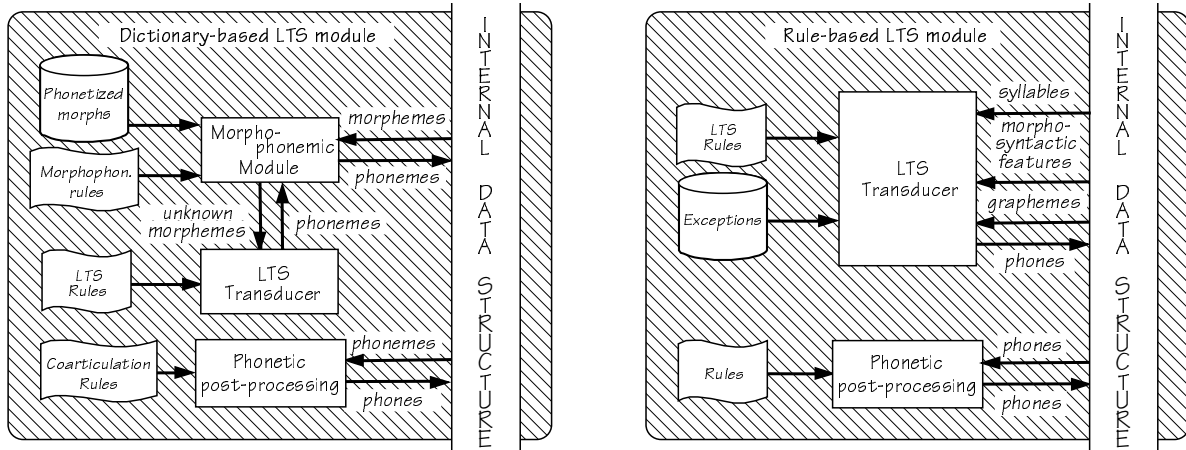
Dictionary-based LTS module

Phonetized morphs

Morphophon. rules

Morpho-phonemic Module

morphemes

phonemes

unknown morphemes

phonemes

LTS Rules

LTS Transducer

Coarticulation Rules

Phonetic post-processing

phonemes

phones

INTERNAL DATA STRUCTURE

Rule-based LTS module

LTS Rules

Exceptions

LTS Transducer

syllables

morpho-syntactic features

graphemes

phones

Rules

Phonetic post-processing

phones

phones

INTERNAL DATA STRUCTURE